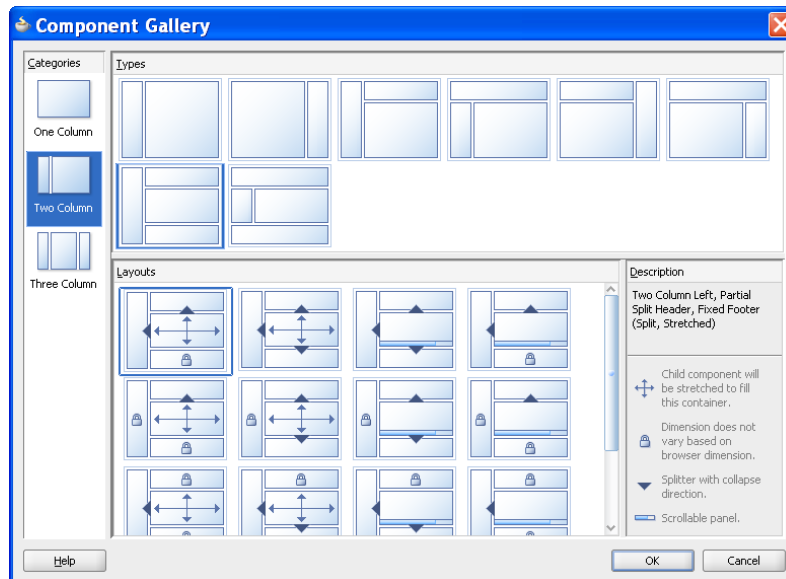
Component Gallery

Categories

One Column

Two Column

Three Column

Types

Layouts

Description

Two Column Left, Partial Split Header, Fixed Footer (Split, Stretched)

Child component will be stretched to fill this container.

Dimension does not vary based on browser dimension.

Splitter with collapse direction.

Scrollable panel.

Help

OK

Cancel